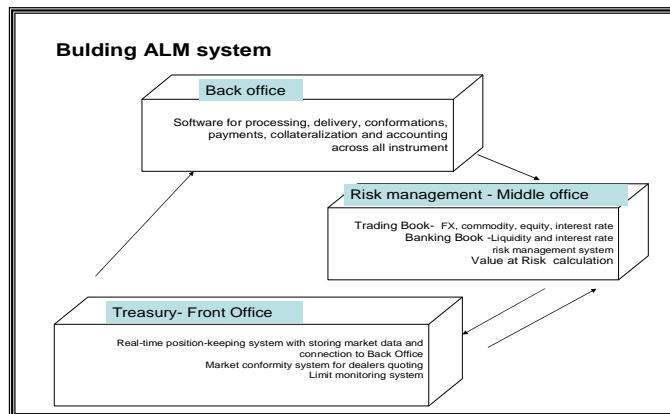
Bulding ALM system

Back office

Software for processing, delivery, conformations, payments, collateralization and accounting across all instrument

Risk management - Middle office

Trading Book- FX, commodity, equity, interest rate
Banking Book -Liquidity and interest rate risk management system
Value at Risk calculation

Treasury- Front Office

Real-time position-keeping system with storing market data and connection to Back Office
Market conformity system for dealers quoting
Limit monitoring system